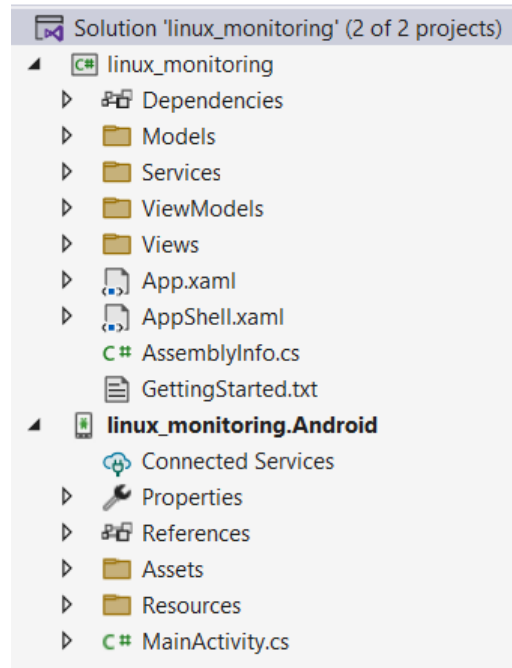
Solution 'linux_monitoring' (2 of 2 projects)
C# linux_monitoring
Dependencies
Models
Services
ViewModels
Views
App.xaml
AppShell.xaml
C# AssemblyInfo.cs
GettingStarted.txt
linux_monitoring.Android
Connected Services
Properties
References
Assets
Resources
C# MainActivity.cs